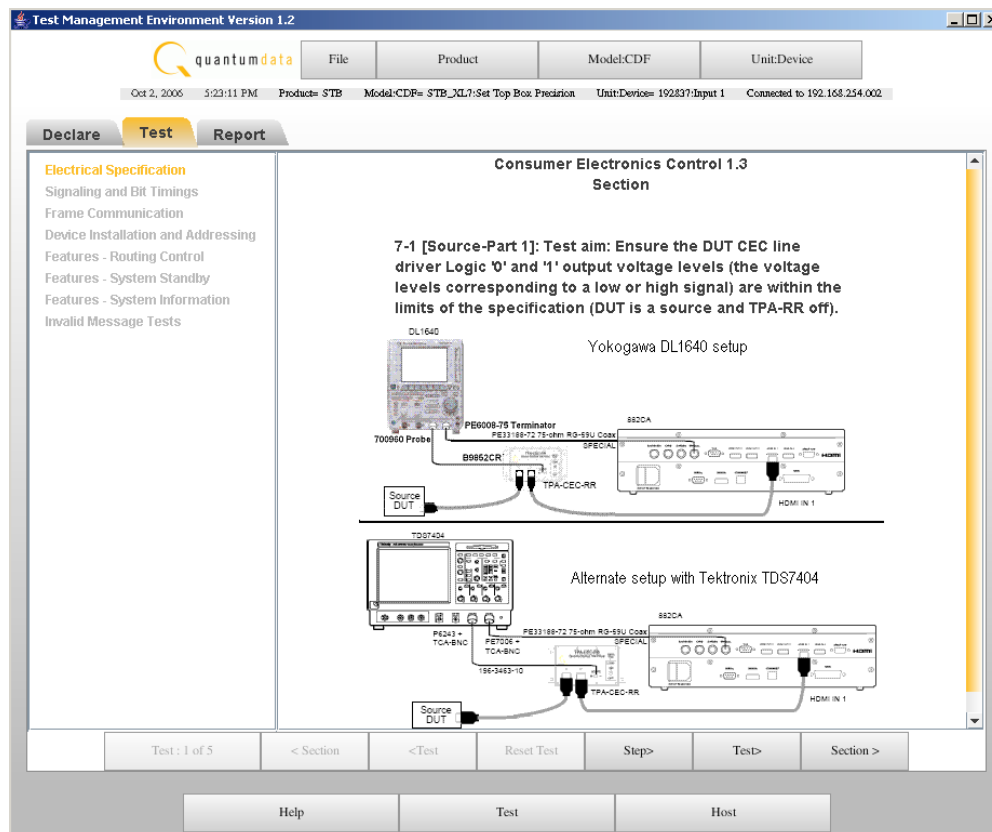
Test Management Environment Version 1.2

quantumdata

File | Product | Model:CDF | Unit:Device

Oct 2, 2006 5:23:11 PM Product= STB Model:CDF= STB_XL7:Set Top Box Precision Unit:Device= 192837:Input 1 Connected to 192.168.254.002

Declare Test Report

Electrical Specification
Signaling and Bit Timings
Frame Communication
Device Installation and Addressing
Features - Routing Control
Features - System Standby
Features - System Information
Invalid Message Tests

Consumer Electronics Control 1.3
Section

7-1 [Source-Part 1]: Test aim: Ensure the DUT CEC line driver Logic '0' and '1' output voltage levels (the voltage levels corresponding to a low or high signal) are within the limits of the specification (DUT is a source and TPA-RR off).

DL1640
Yokogawa DL1640 setup
PE6008-75 Terminator
PE33188-72 75-ohm RG-59U Coax
SPECIAL
882CA
700960 Probe
B9852CR
TPA-CEC-RR
Source DUT
HDMI IN 1

TDS7404
Alternate setup with Tektronix TDS7404
882CA
PE33188-72 75-ohm RG-59U Coax
SPECIAL
P6243 + TCA-BNC
PE7006 + TCA-BNC
196-3463-10
TPA-CEC-RR
HDMI IN 1
Source DUT

Test : 1 of 5 | < Section | <Test | Reset Test | Step> | Test> | Section >

Help | Test | Host